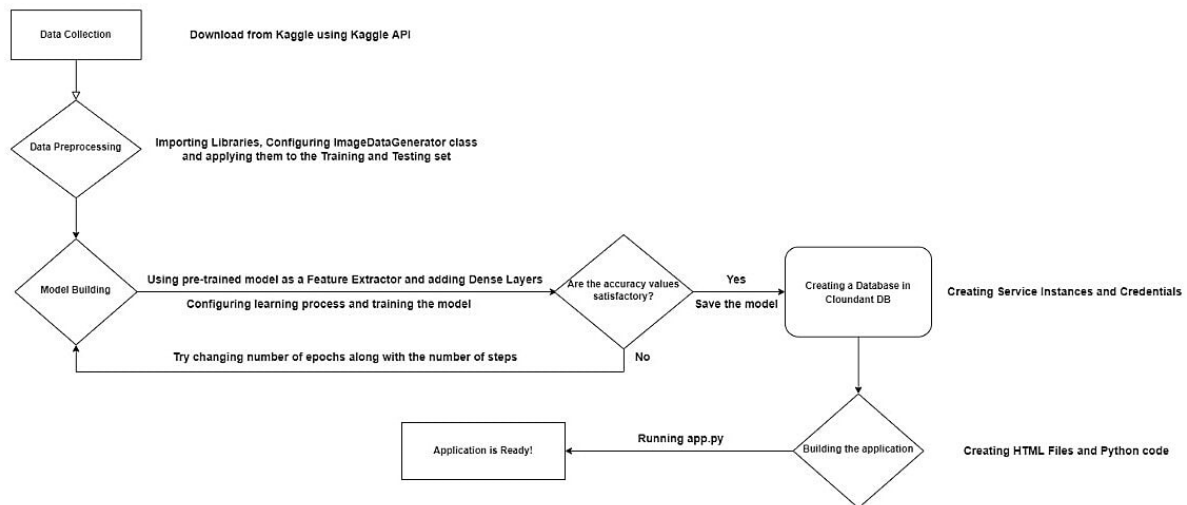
Data Collection

Download from Kaggle using Kaggle API

Data Preprocessing

Importing Libraries, Configuring ImageDataGenerator class and applying them to the Training and Testing set

Model Building

Using pre-trained model as a Feature Extractor and adding Dense Layers

Configuring learning process and training the model

Are the accuracy values satisfactory?

Yes

Save the model

Creating a Database in Cloundant DB

Creating Service Instances and Credentials

Try changing number of epochs along with the number of steps

No

Application is Ready!

Running app.py

Building the application

Creating HTML Files and Python code